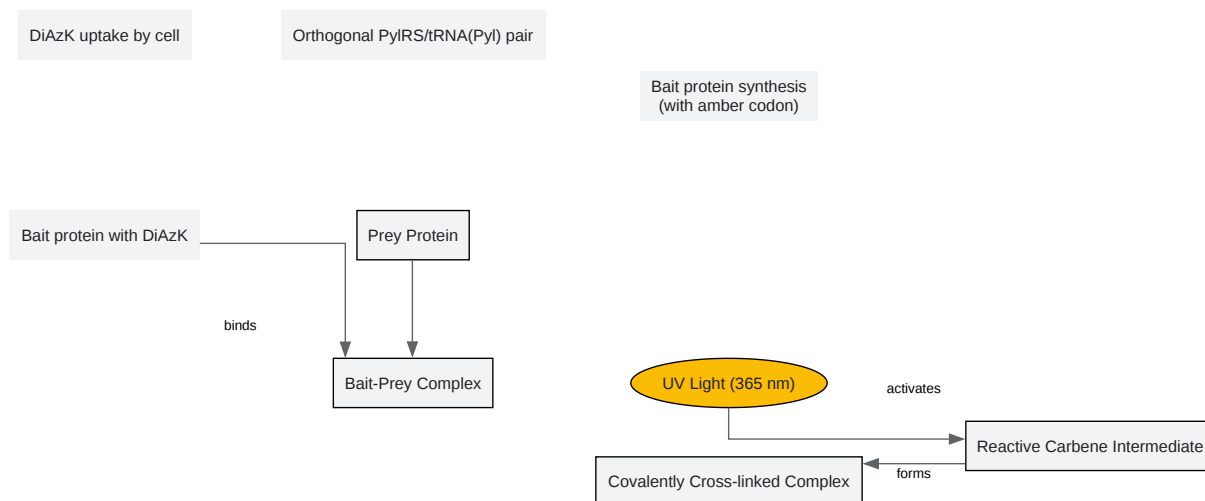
DiAzK uptake by cell

Orthogonal PylRS/tRNA(Pyl) pair

Bait protein synthesis
(with amber codon)

Bait protein with DiAzK

Prey Protein

binds

Bait-Prey Complex

UV Light (365 nm)

activates

Reactive Carbene Intermediate

forms

Covalently Cross-linked Complex